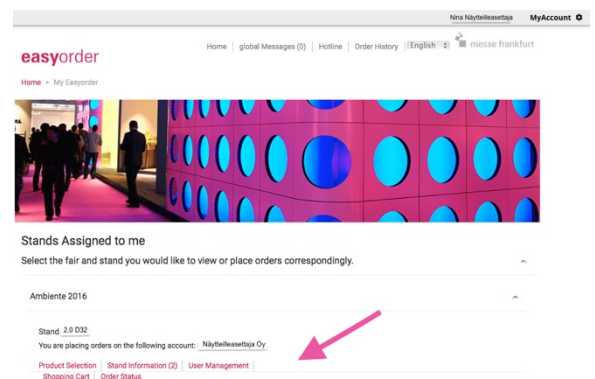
Nina Näytteilleasettaja MyAccount

easyorder

Home | global Messages (0) | Hotline | Order History | English | messe frankfurt

Home > My Easyorder

Stands Assigned to me

Select the fair and stand you would like to view or place orders correspondingly.

Ambiente 2016

Stand 2.0 D32

You are placing orders on the following account: Näytteilleasettaja Oy

Product Selection | Stand Information (2) | User Management

Shopping Cart | Order Status